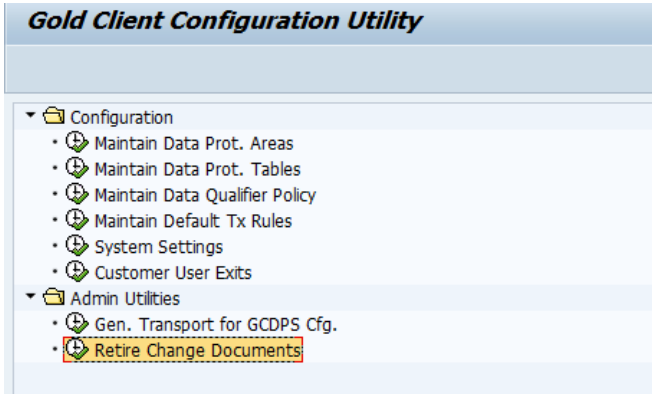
Gold Client Configuration Utility

Configuration
Maintain Data Prot. Areas
Maintain Data Prot. Tables
Maintain Data Qualifier Policy
Maintain Default Tx Rules
System Settings
Customer User Exits
Admin Utilities
Gen. Transport for GCDPS Cfg.
Retire Change Documents